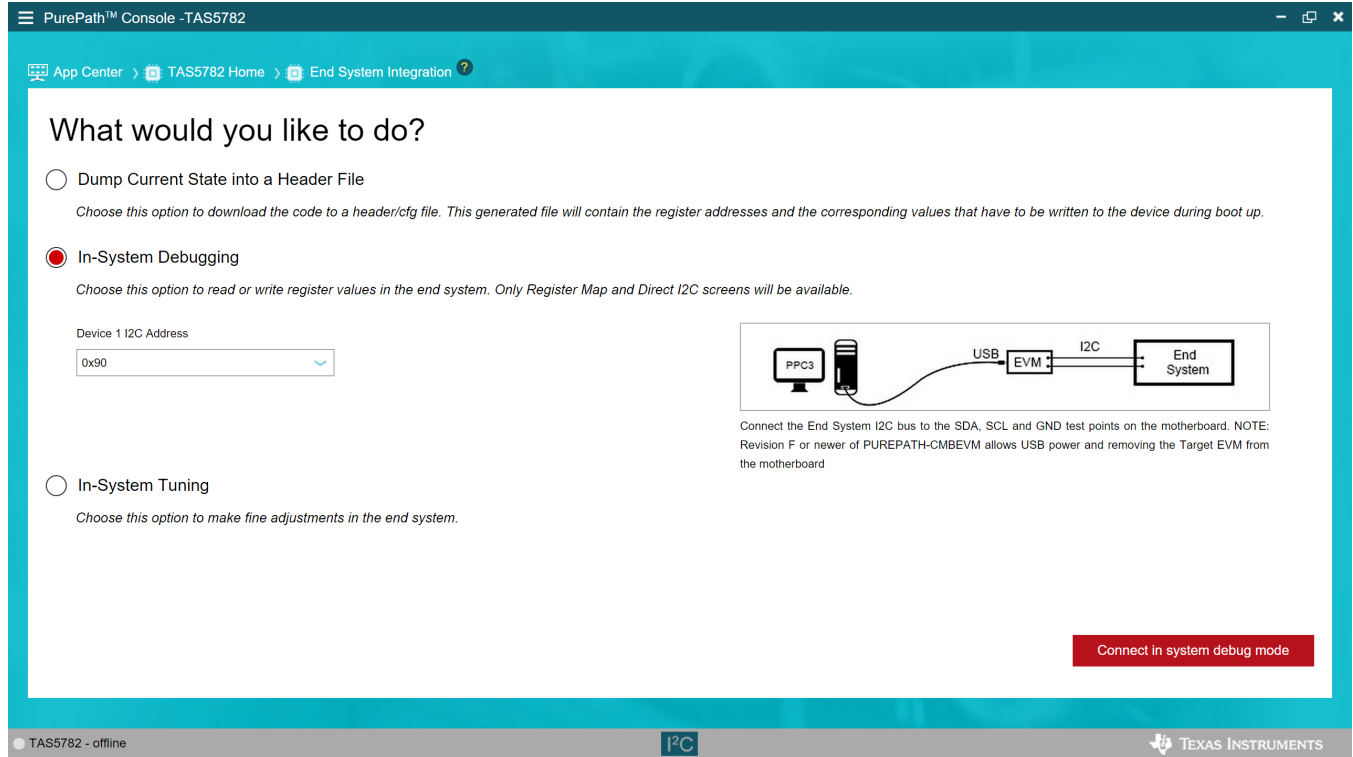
PurePath™ Console -TAS5782

App Center › TAS5782 Home › End System Integration ?

What would you like to do?

Dump Current State into a Header File

Choose this option to download the code to a header/cfg file. This generated file will contain the register addresses and the corresponding values that have to be written to the device during boot up.

In-System Debugging

Choose this option to read or write register values in the end system. Only Register Map and Direct I2C screens will be available.

Device 1 I2C Address

0x90

PPC3

USB

EVM

I2C

End System

Connect the End System I2C bus to the SDA, SCL and GND test points on the motherboard. NOTE: Revision F or newer of PUREPATH-CMBEVM allows USB power and removing the Target EVM from the motherboard

In-System Tuning

Choose this option to make fine adjustments in the end system.

Connect in system debug mode

TAS5782 - offline

I²C

Texas Instruments